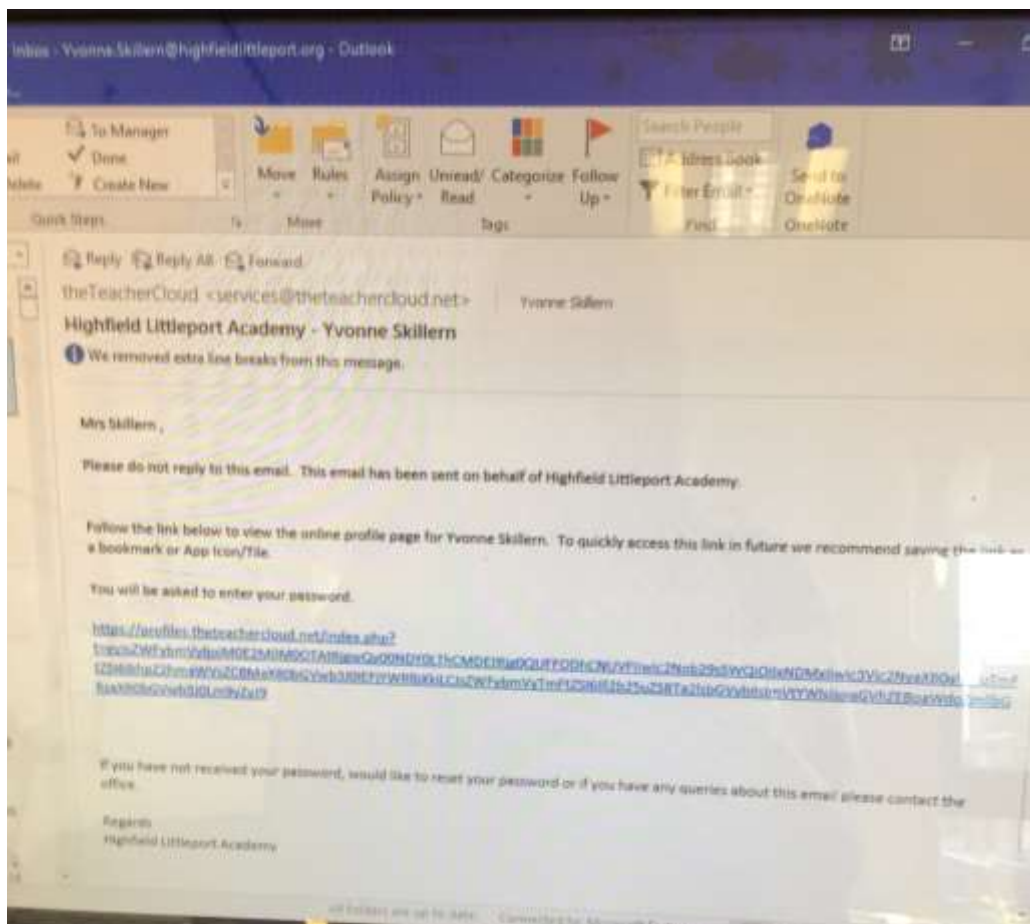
Inbox - Yvonne.Skillern@highfieldlittleport.org - Outlook

To Manager
Done
Create New
Quick Steps
Move
Rules
Move
Assign Policy
Unread/ Read
Categorize
Follow Up
Tags
Search People
Address Book
Filter Email
Find
Send to OneNote
OneNote

Reply Reply All Forward
theTeacherCloud <services@theteachercloud.net> Yvonne Skillern
Highfield Littleport Academy - Yvonne Skillern
We removed extra line breaks from this message.

Mrs Skillern ,

Please do not reply to this email. This email has been sent on behalf of Highfield Littleport Academy.

Follow the link below to view the online profile page for Yvonne Skillern. To quickly access this link in future we recommend saving the link as a bookmark or App Icon/Tile.

You will be asked to enter your password.

https://profiles.theteachercloud.net/index.php? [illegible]

If you have not received your password, would like to reset your password or if you have any queries about this email please contact the office.

Regards
Highfield Littleport Academy

All folders are up to date. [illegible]